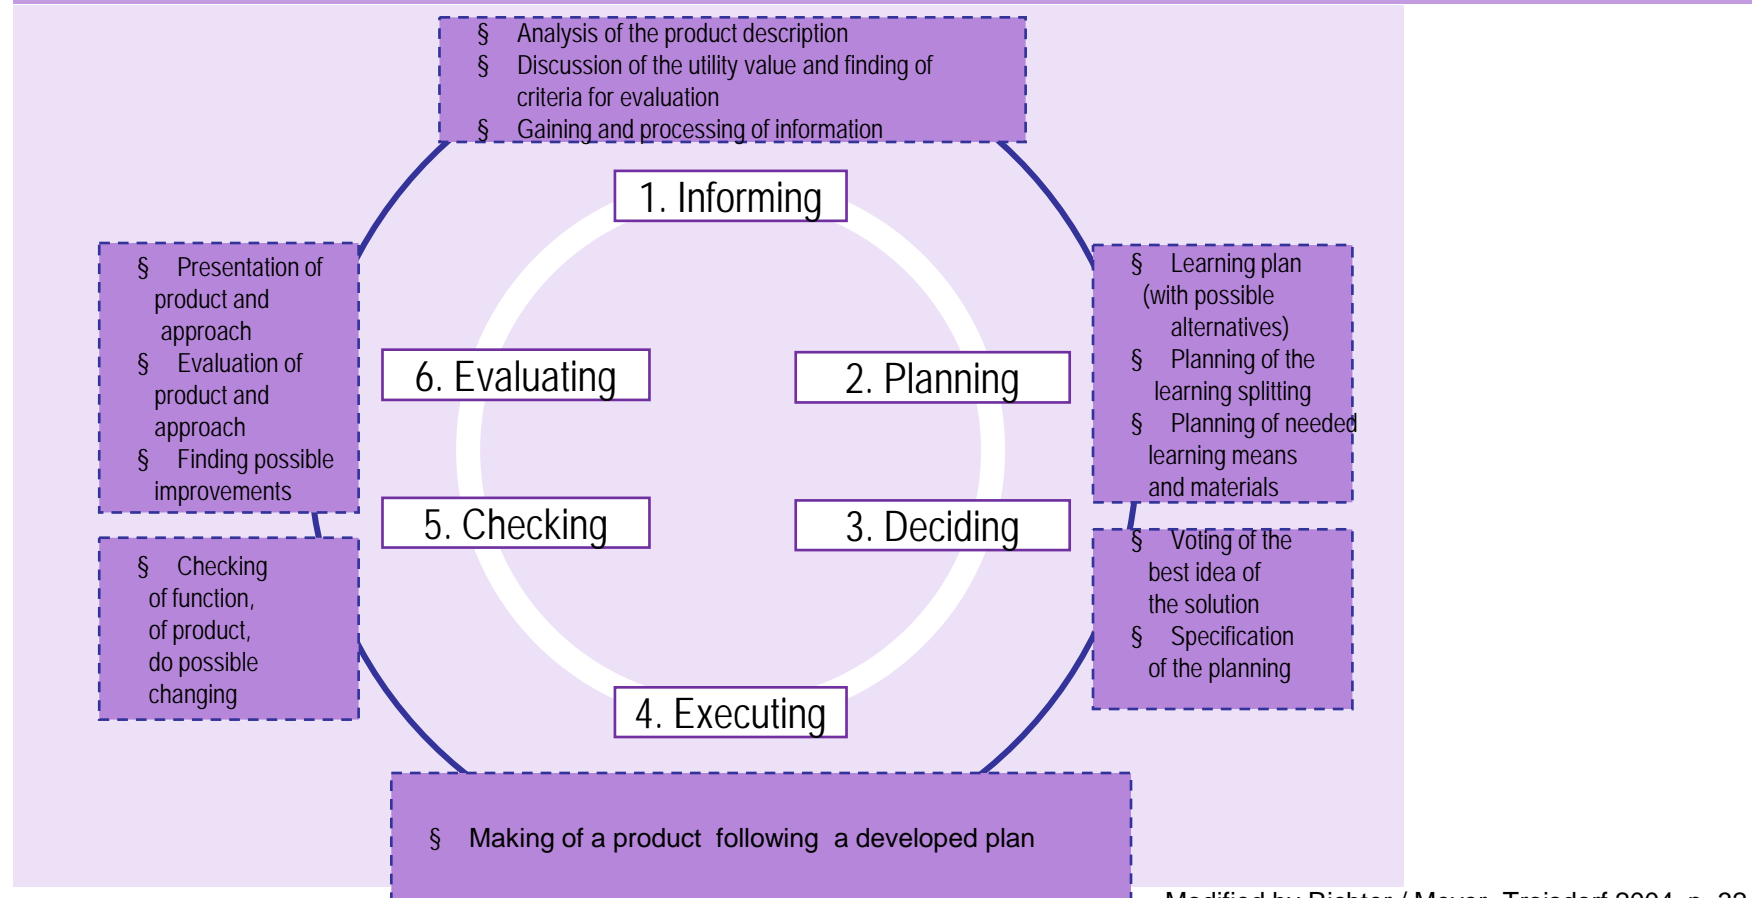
§ Analysis of the product description
§ Discussion of the utility value and finding of criteria for evaluation
§ Gaining and processing of information

1. Informing

§ Presentation of product and approach
§ Evaluation of product and approach
§ Finding possible improvements

6. Evaluating

2. Planning

§ Learning plan (with possible alternatives)
§ Planning of the learning splitting
§ Planning of needed learning means and materials

5. Checking

3. Deciding

§ Checking of function, of product, do possible changing

§ Voting of the best idea of the solution
§ Specification of the planning

4. Executing

§ Making of a product following a developed plan

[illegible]